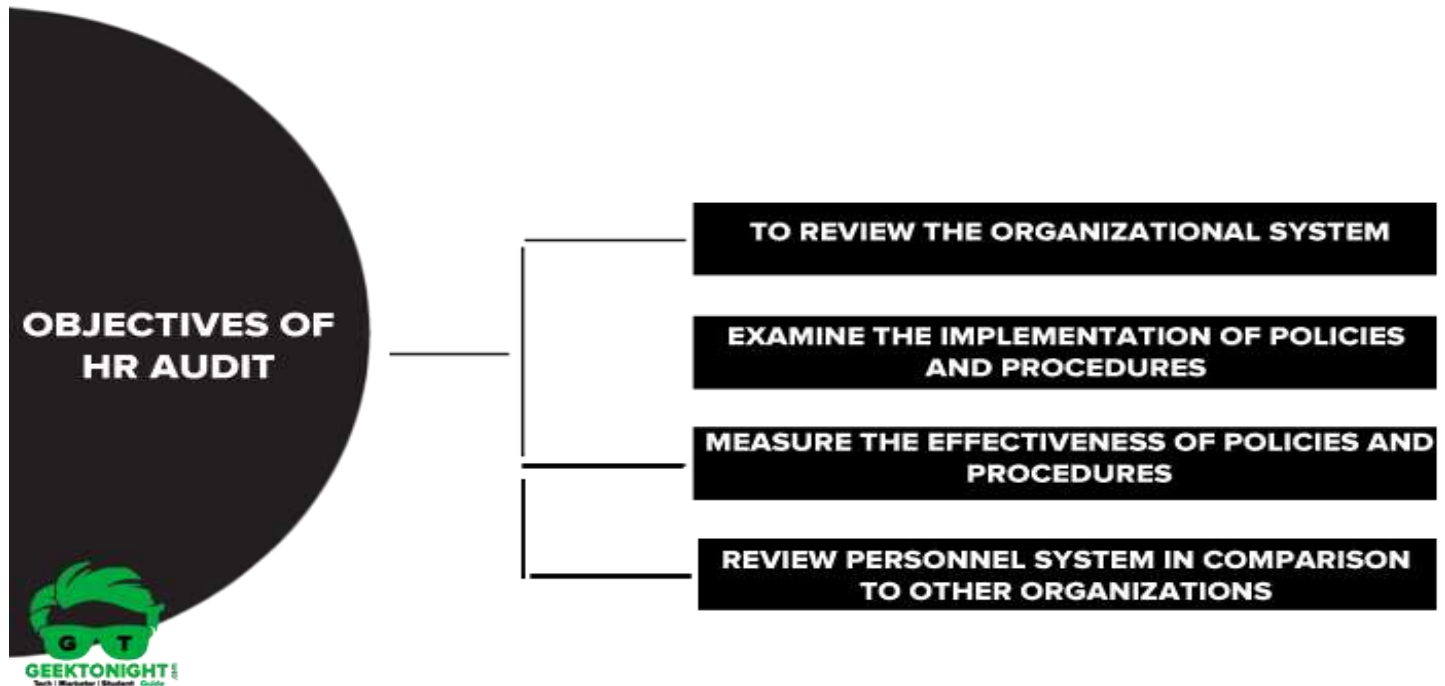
OBJECTIVES OF HR AUDIT

TO REVIEW THE ORGANIZATIONAL SYSTEM

EXAMINE THE IMPLEMENTATION OF POLICIES AND PROCEDURES

MEASURE THE EFFECTIVENESS OF POLICIES AND PROCEDURES

REVIEW PERSONNEL SYSTEM IN COMPARISON TO OTHER ORGANIZATIONS

G T
GEEKTONIGHT
Tech | Marketer | Student Guide